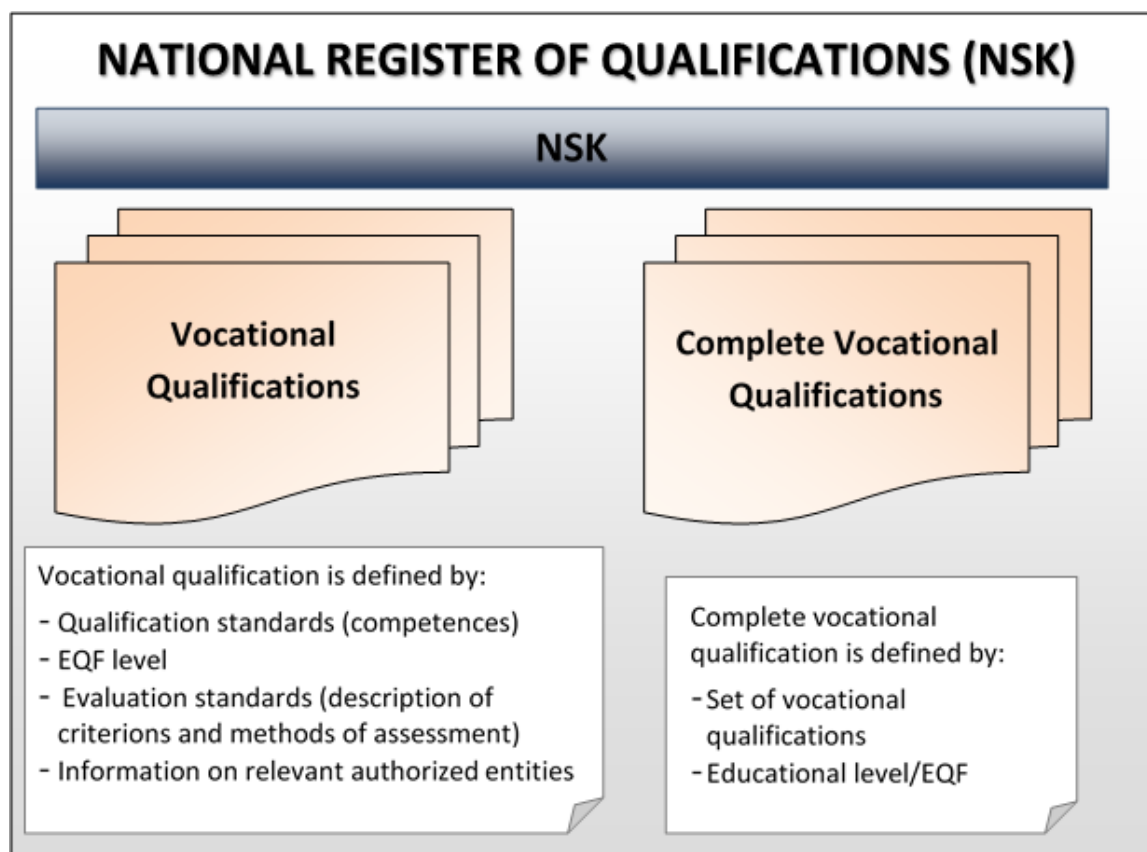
NATIONAL REGISTER OF QUALIFICATIONS (NSK)

NSK

Vocational Qualifications

Complete Vocational Qualifications

Vocational qualification is defined by:
- Qualification standards (competences)
- EQF level
- Evaluation standards (description of criterions and methods of assessment)
- Information on relevant authorized entities

Complete vocational qualification is defined by:
- Set of vocational qualifications
- Educational level/EQF